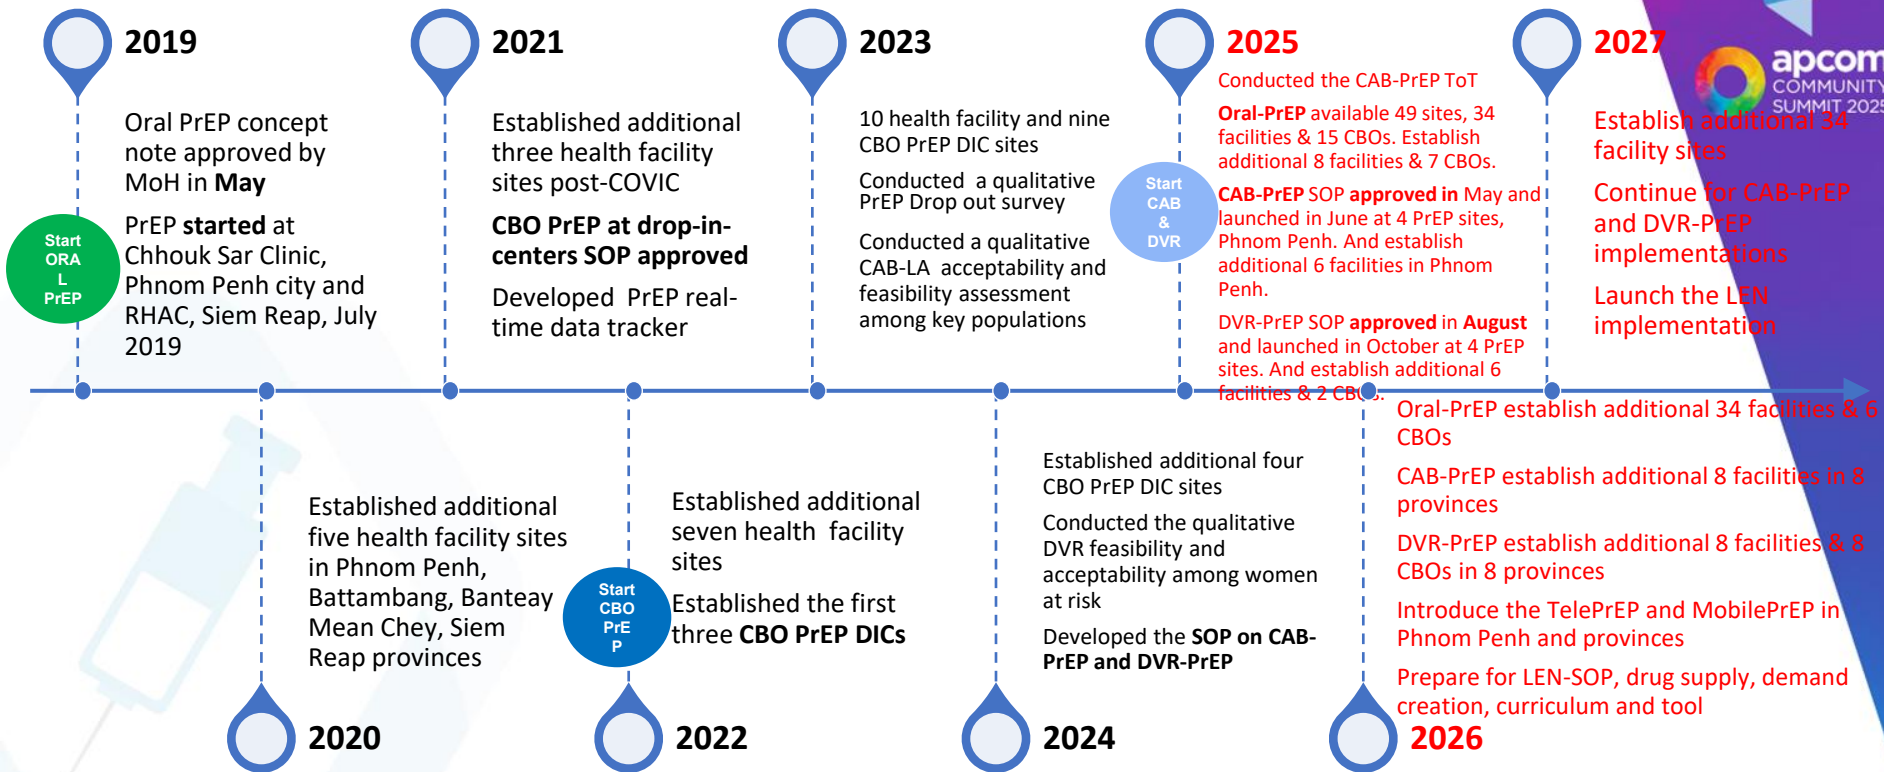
2019

Oral PrEP concept note approved by MoH in **May**

PrEP **started** at Chhouk Sar Clinic, Phnom Penh city and RHAC, Siem Reap, July 2019

Start ORAL PrEP

2021

Established additional three health facility sites post-COVIC

**CBO PrEP at drop-in-centers SOP approved**

Developed PrEP real-time data tracker

2023

10 health facility and nine CBO PrEP DIC sites

Conducted a qualitative PrEP Drop out survey

Conducted a qualitative CAB-LA acceptability and feasibility assessment among key populations

Start CAB & DVR

2025

Conducted the CAB-PrEP ToT

**Oral-PrEP** available 49 sites, 34 facilities & 15 CBOs. Establish additional 8 facilities & 7 CBOs.

**CAB-PrEP** SOP **approved in** May and launched in June at 4 PrEP sites, Phnom Penh. And establish additional 6 facilities in Phnom Penh.

DVR-PrEP SOP **approved** in **August** and launched in October at 4 PrEP sites. And establish additional 6 facilities & 2 CBOs.

2027

apcom COMMUNITY SUMMIT 2025

Establish additional 34 facility sites

Continue for CAB-PrEP and DVR-PrEP implementations

Launch the LEN implementation

Established additional five health facility sites in Phnom Penh, Battambang, Banteay Mean Chey, Siem Reap provinces

2020

Start CBO PrEP

Established additional seven health facility sites

Established the first three **CBO PrEP DICs**

2022

Established additional four CBO PrEP DIC sites

Conducted the qualitative DVR feasibility and acceptability among women at risk

Developed the **SOP on CAB-PrEP and DVR-PrEP**

2024

Oral-PrEP establish additional 34 facilities & 6 CBOs

CAB-PrEP establish additional 8 facilities in 8 provinces

DVR-PrEP establish additional 8 facilities & 8 CBOs in 8 provinces

Introduce the TelePrEP and MobilePrEP in Phnom Penh and provinces

Prepare for LEN-SOP, drug supply, demand creation, curriculum and tool

2026